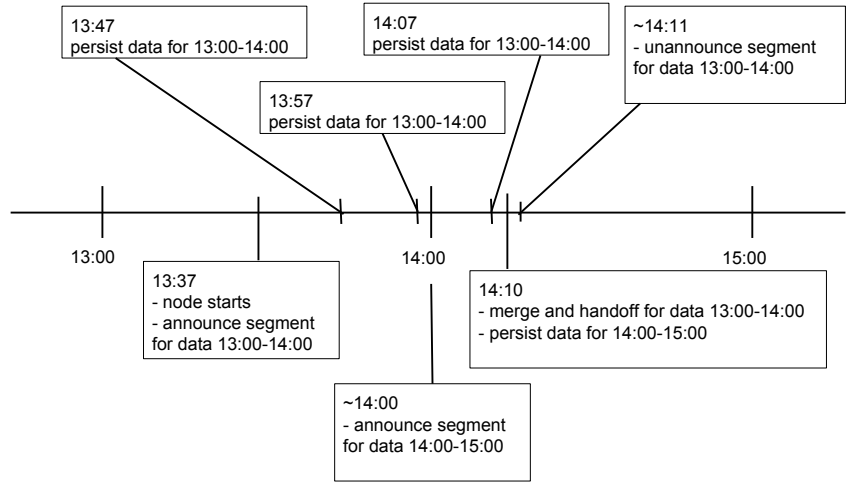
13:47
persist data for 13:00-14:00

14:07
persist data for 13:00-14:00

~14:11
- unannounce segment for data 13:00-14:00

13:57
persist data for 13:00-14:00

13:00

14:00

15:00

13:37
- node starts
- announce segment for data 13:00-14:00

14:10
- merge and handoff for data 13:00-14:00
- persist data for 14:00-15:00

~14:00
- announce segment for data 14:00-15:00